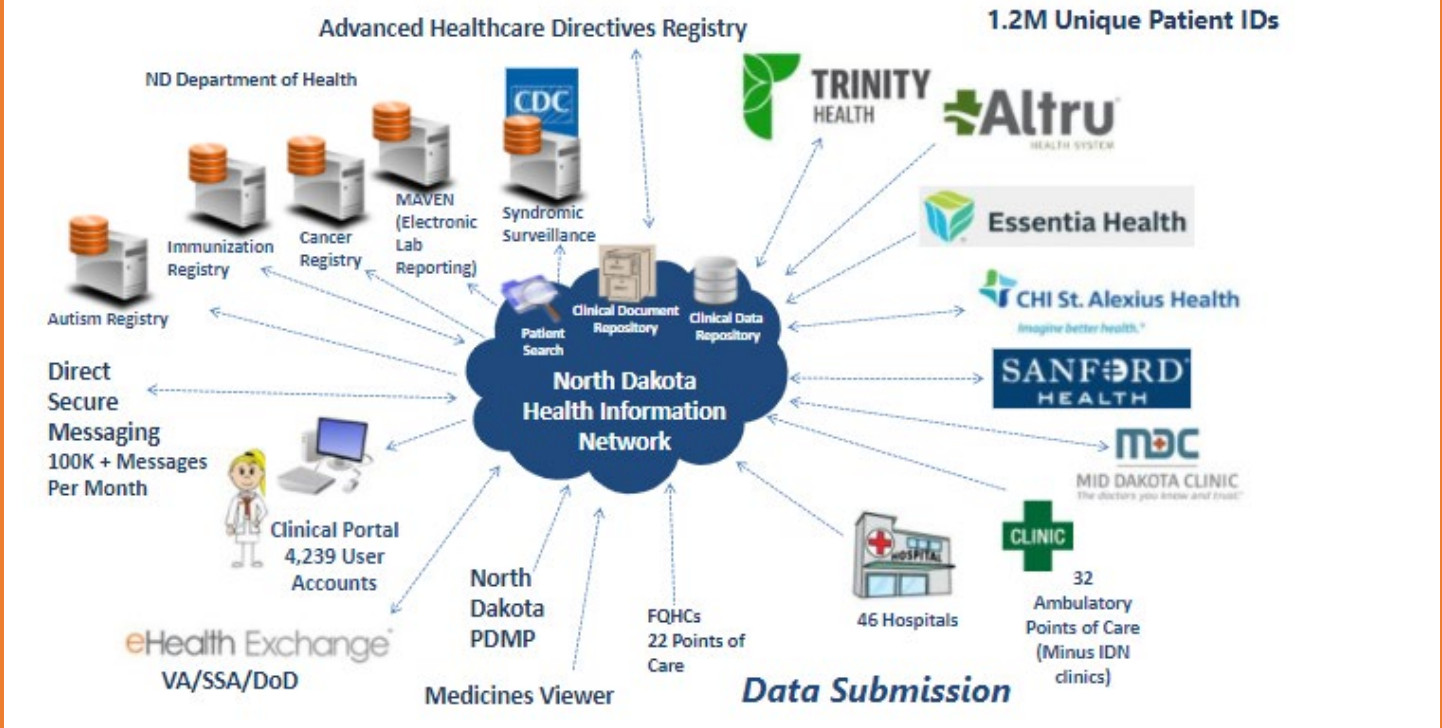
Advanced Healthcare Directives Registry

1.2M Unique Patient IDs

ND Department of Health

CDC

TRINITY HEALTH

Altru HEALTH SYSTEM

Essentia Health

CHI St. Alexius Health
Imagine better health.

SANFORD HEALTH

MDC
MID DAKOTA CLINIC
The doctors you know and trust

Autism Registry

Immunization Registry

Cancer Registry

MAVEN (Electronic Lab Reporting)

Syndromic Surveillance

Patient Search

Clinical Document Repository

Clinical Data Repository

North Dakota Health Information Network

Direct Secure Messaging
100K + Messages Per Month

Clinical Portal
4,239 User Accounts

eHealth Exchange
VA/SSA/DoD

North Dakota PDMP

Medicines Viewer

FQHCs
22 Points of Care

HOSPITAL

46 Hospitals

CLINIC

32 Ambulatory Points of Care (Minus IDN clinics)

Data Submission